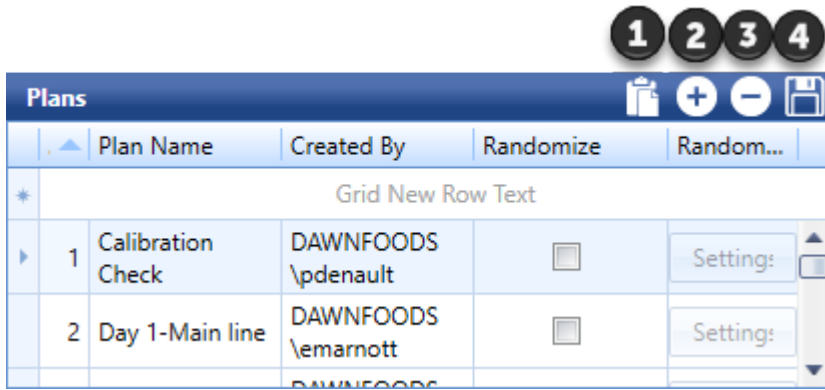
1 2 3 4

Plans

| | Plan Name | Created By | Randomize | Random... |
|---|---|---|---|---|
| * | Grid New Row Text | | | |
| 1 | Calibration Check | DAWNFOODS \pdenault | | Settings |
| 2 | Day 1-Main line | DAWNFOODS \emarnott | | Settings |
| | | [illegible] | | |